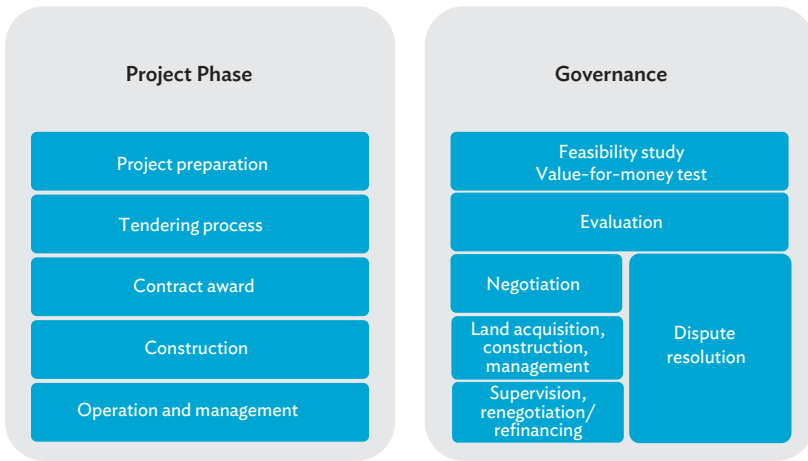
Project Phase

Project preparation

Tendering process

Contract award

Construction

Operation and management

Governance

Feasibility study
Value-for-money test

Evaluation

Negotiation

Land acquisition, construction, management

Supervision, renegotiation/ refinancing

Dispute resolution